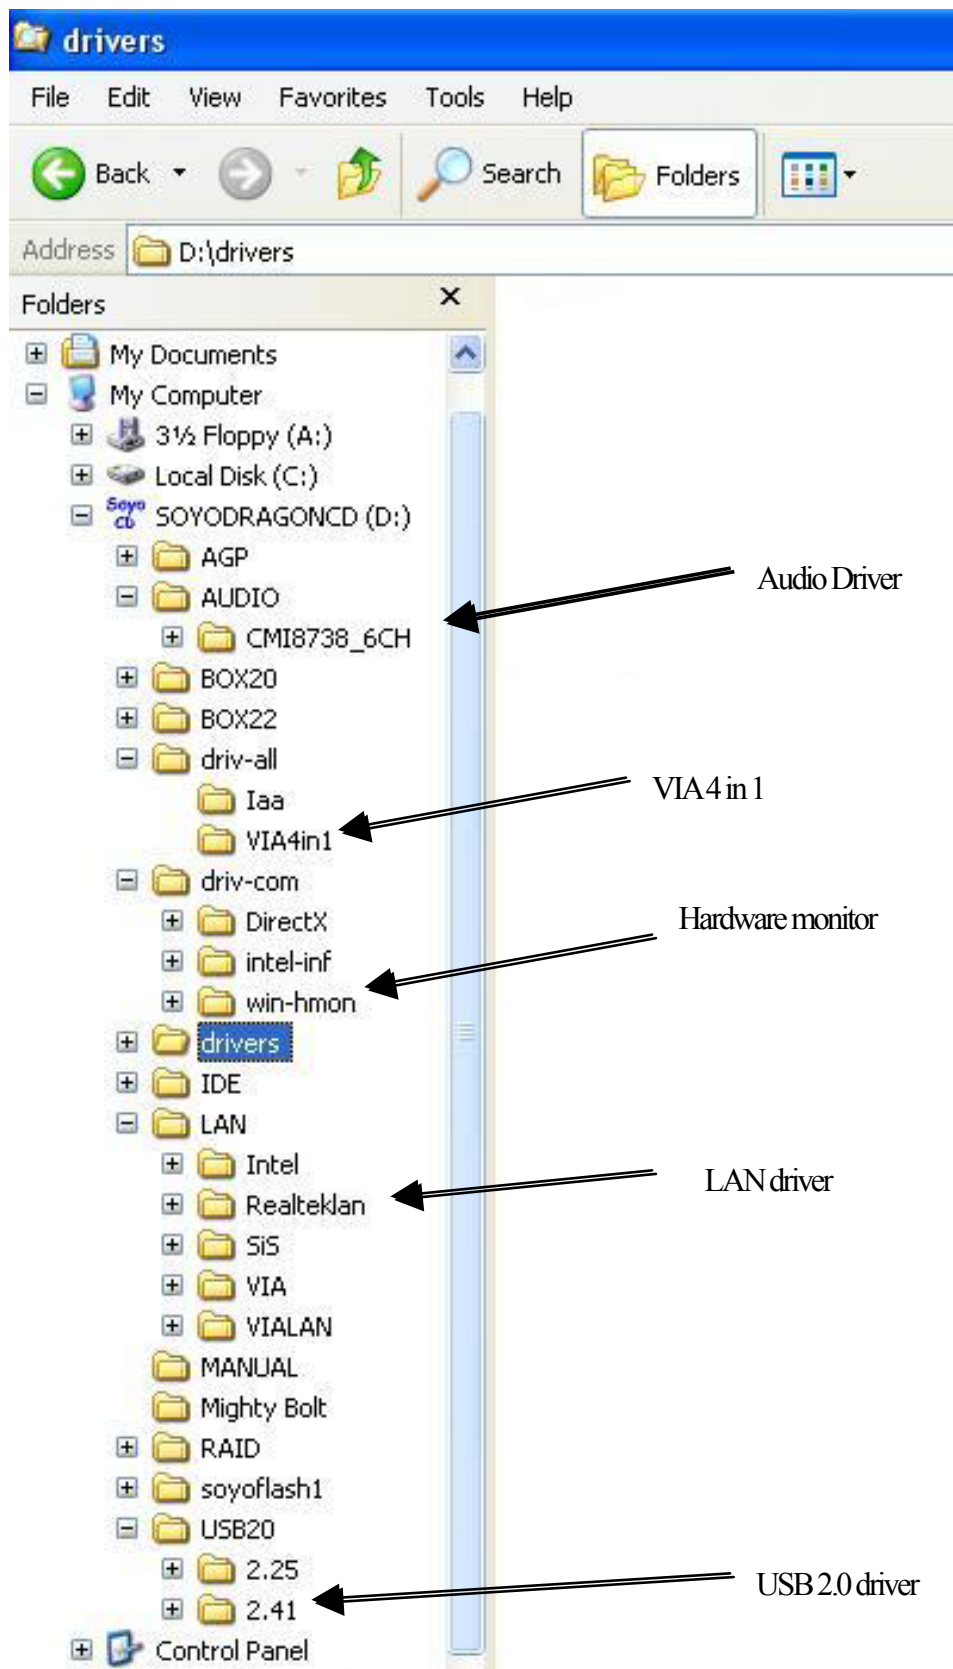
drivers

File Edit View Favorites Tools Help

Back Search Folders

Address D:\drivers

Folders ×

My Documents
My Computer
3½ Floppy (A:)
Local Disk (C:)
Soyo CD SOYODRAGONCD (D:)
AGP
AUDIO
CMI8738_6CH
BOX20
BOX22
driv-all
Iaa
VIA4in1
driv-com
DirectX
intel-inf
win-hmon
drivers
IDE
LAN
Intel
Realteklan
SiS
VIA
VIALAN
MANUAL
Mighty Bolt
RAID
soyoflash1
USB20
2.25
2.41
Control Panel

Audio Driver

VIA 4 in 1

Hardware monitor

LAN driver

USB 2.0 driver